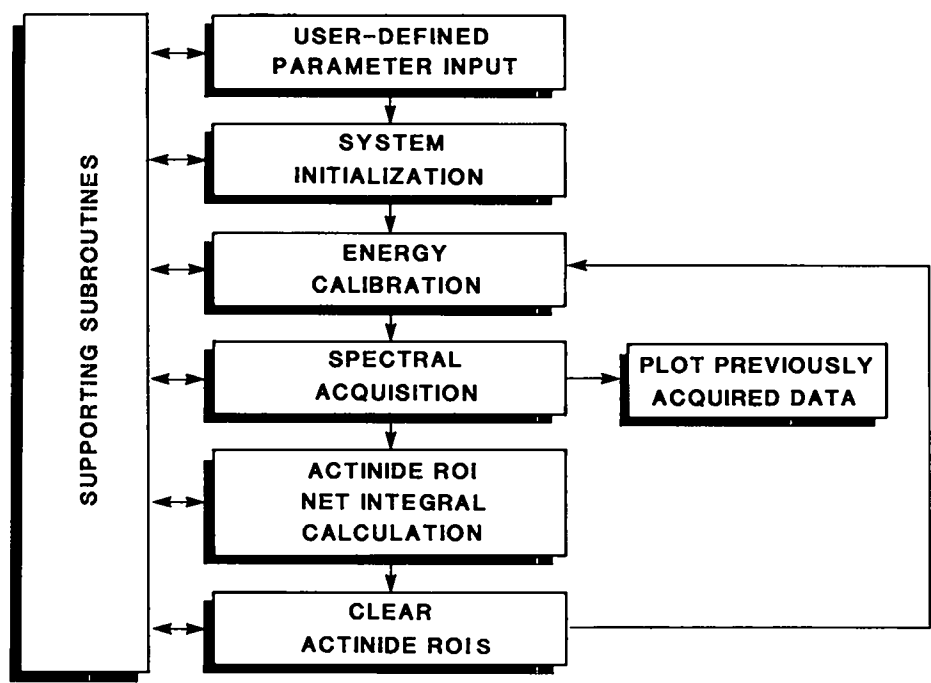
SUPPORTING SUBROUTINES

USER-DEFINED PARAMETER INPUT

SYSTEM INITIALIZATION

ENERGY CALIBRATION

SPECTRAL ACQUISITION

PLOT PREVIOUSLY ACQUIRED DATA

ACTINIDE ROI NET INTEGRAL CALCULATION

CLEAR ACTINIDE ROIS